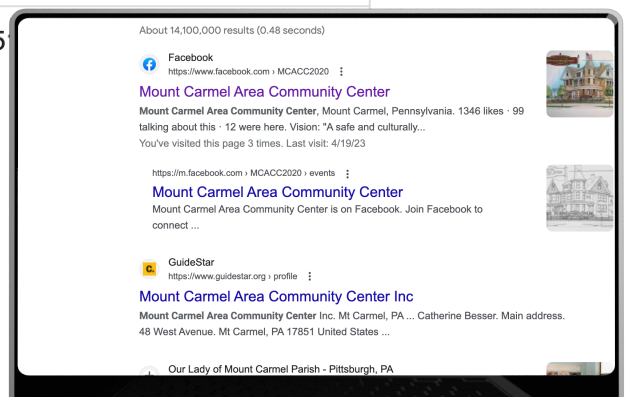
5

About 14,100,000 results (0.48 seconds)

Facebook
https://www.facebook.com › MCACC2020 ⋮

Mount Carmel Area Community Center

**Mount Carmel Area Community Center**, Mount Carmel, Pennsylvania. 1346 likes · 99 talking about this · 12 were here. Vision: "A safe and culturally...
You've visited this page 3 times. Last visit: 4/19/23

https://m.facebook.com › MCACC2020 › events ⋮

Mount Carmel Area Community Center

Mount Carmel Area Community Center is on Facebook. Join Facebook to connect ...

GuideStar
https://www.guidestar.org › profile ⋮

Mount Carmel Area Community Center Inc

**Mount Carmel Area Community Center** Inc. Mt Carmel, PA ... Catherine Besser. Main address. 48 West Avenue. Mt Carmel, PA 17851 United States ...

Our Lady of Mount Carmel Parish - Pittsburgh, PA